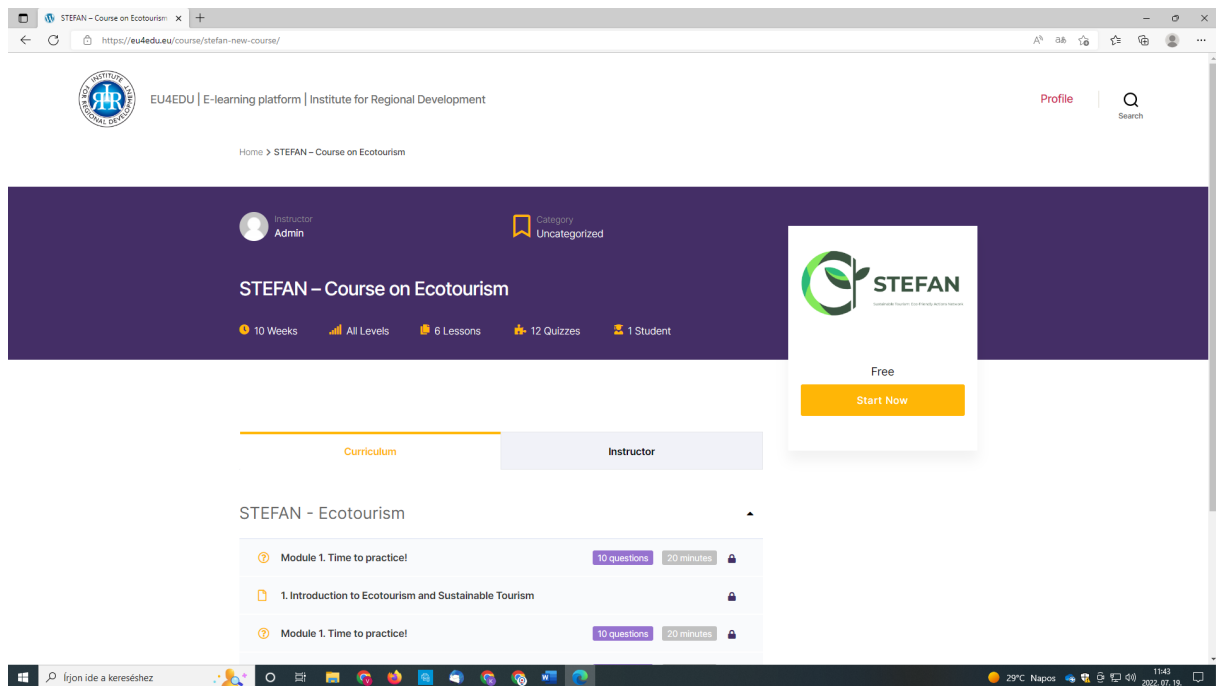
STEFAN – Course on Ecotourism ×

https://eu4edu.eu/course/stefan-new-course/

INSTITUTE FOR REGIONAL DEVELOPMENT

EU4EDU | E-learning platform | Institute for Regional Development

Profile

Search

Home > STEFAN – Course on Ecotourism

Instructor
Admin

Category
Uncategorized

STEFAN – Course on Ecotourism

10 Weeks   All Levels   6 Lessons   12 Quizzes   1 Student

STEFAN

Sustainable Tourism Eco-Friendly Actions Network

Free

Start Now

Curriculum

Instructor

STEFAN - Ecotourism

Module 1. Time to practice!   10 questions   20 minutes

1. Introduction to Ecotourism and Sustainable Tourism

Module 1. Time to practice!   10 questions   20 minutes

Írjon ide a kereséshez

29°C Napos

11:43
2022. 07. 19.